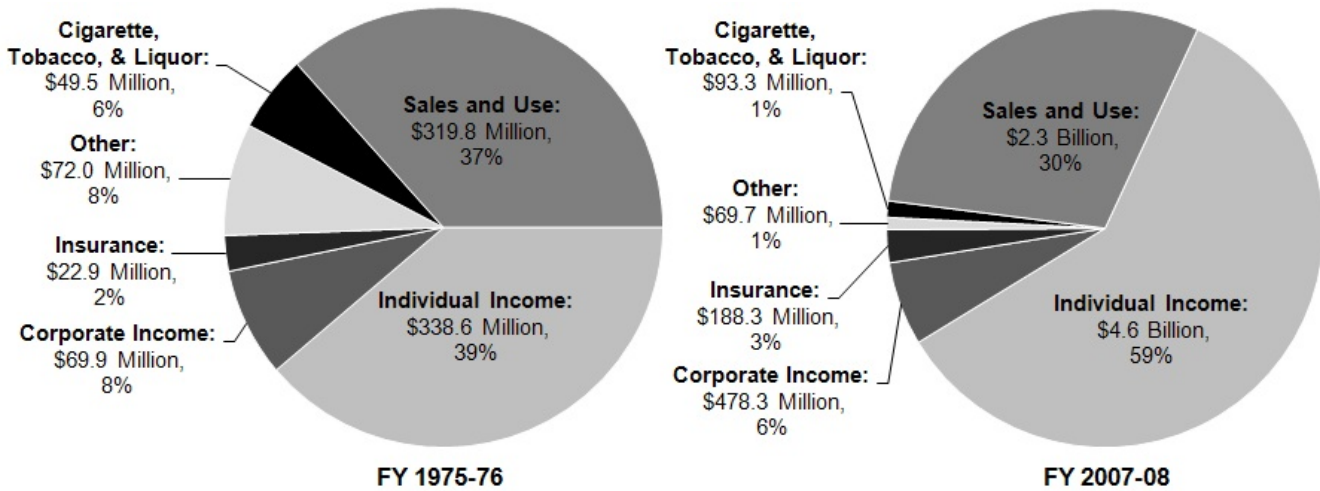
Cigarette, Tobacco, & Liquor: $49.5 Million, 6%

Sales and Use: $319.8 Million, 37%

Other: $72.0 Million, 8%

Insurance: $22.9 Million, 2%

Individual Income: $338.6 Million, 39%

Corporate Income: $69.9 Million, 8%

FY 1975-76

Cigarette, Tobacco, & Liquor: $93.3 Million, 1%

Sales and Use: $2.3 Billion, 30%

Other: $69.7 Million, 1%

Insurance: $188.3 Million, 3%

Individual Income: $4.6 Billion, 59%

Corporate Income: $478.3 Million, 6%

FY 2007-08